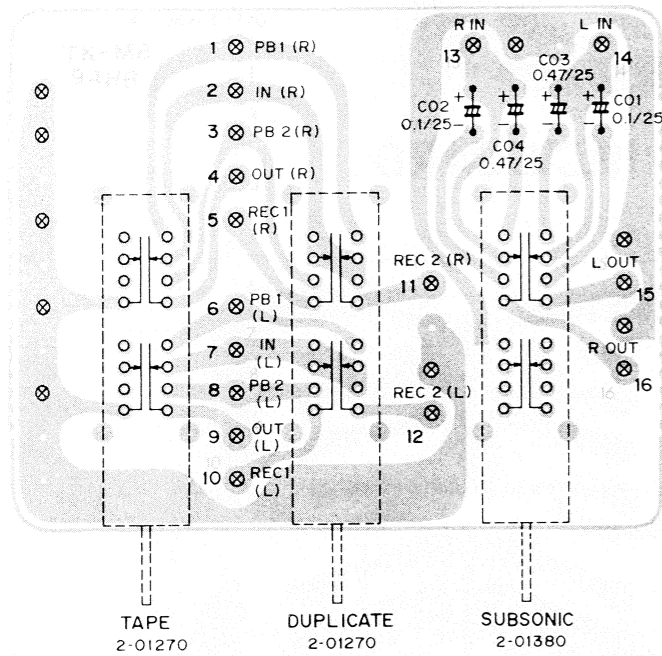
1 PB1 (R)
2 IN (R)
3 PB 2 (R)
4 OUT (R)
5 REC1 (R)
6 PB1 (L)
7 IN (L)
8 PB2 (L)
9 OUT (L)
10 REC1 (L)

R IN
13
L IN
14
C03
0.47/25
C02
0.1/25
C01
0.1/25
C04
0.47/25

REC 2 (R)
11
REC 2 (L)
12

L OUT
15
R OUT
16

TAPE
2-01270
DUPLICATE
2-01270
SUBSONIC
2-01380